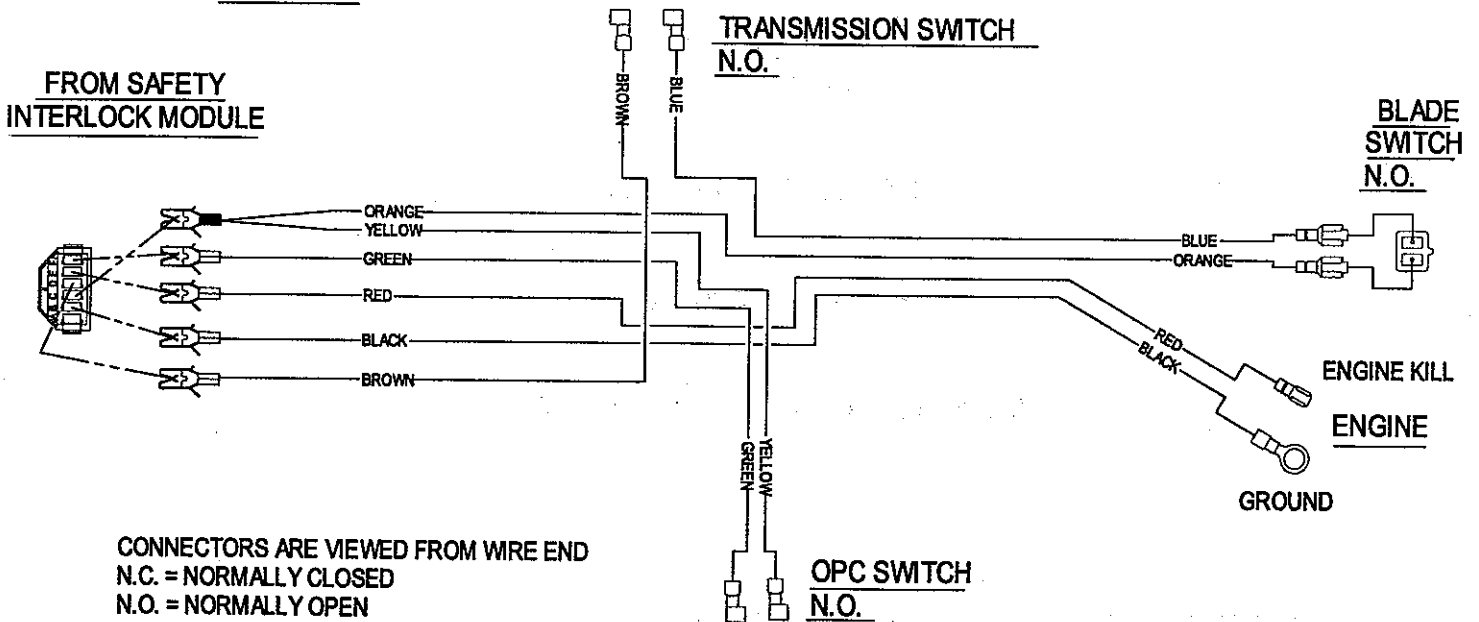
TRANSMISSION SWITCH
N.O.

FROM SAFETY
INTERLOCK MODULE

BROWN
BLUE

BLADE
SWITCH
N.O.

ORANGE
YELLOW
GREEN
RED
BLACK
BROWN

BLUE
ORANGE

RED
BLACK

ENGINE KILL

ENGINE

GROUND

GREEN
YELLOW

CONNECTORS ARE VIEWED FROM WIRE END
N.C. = NORMALLY CLOSED
N.O. = NORMALLY OPEN

OPC SWITCH
N.O.